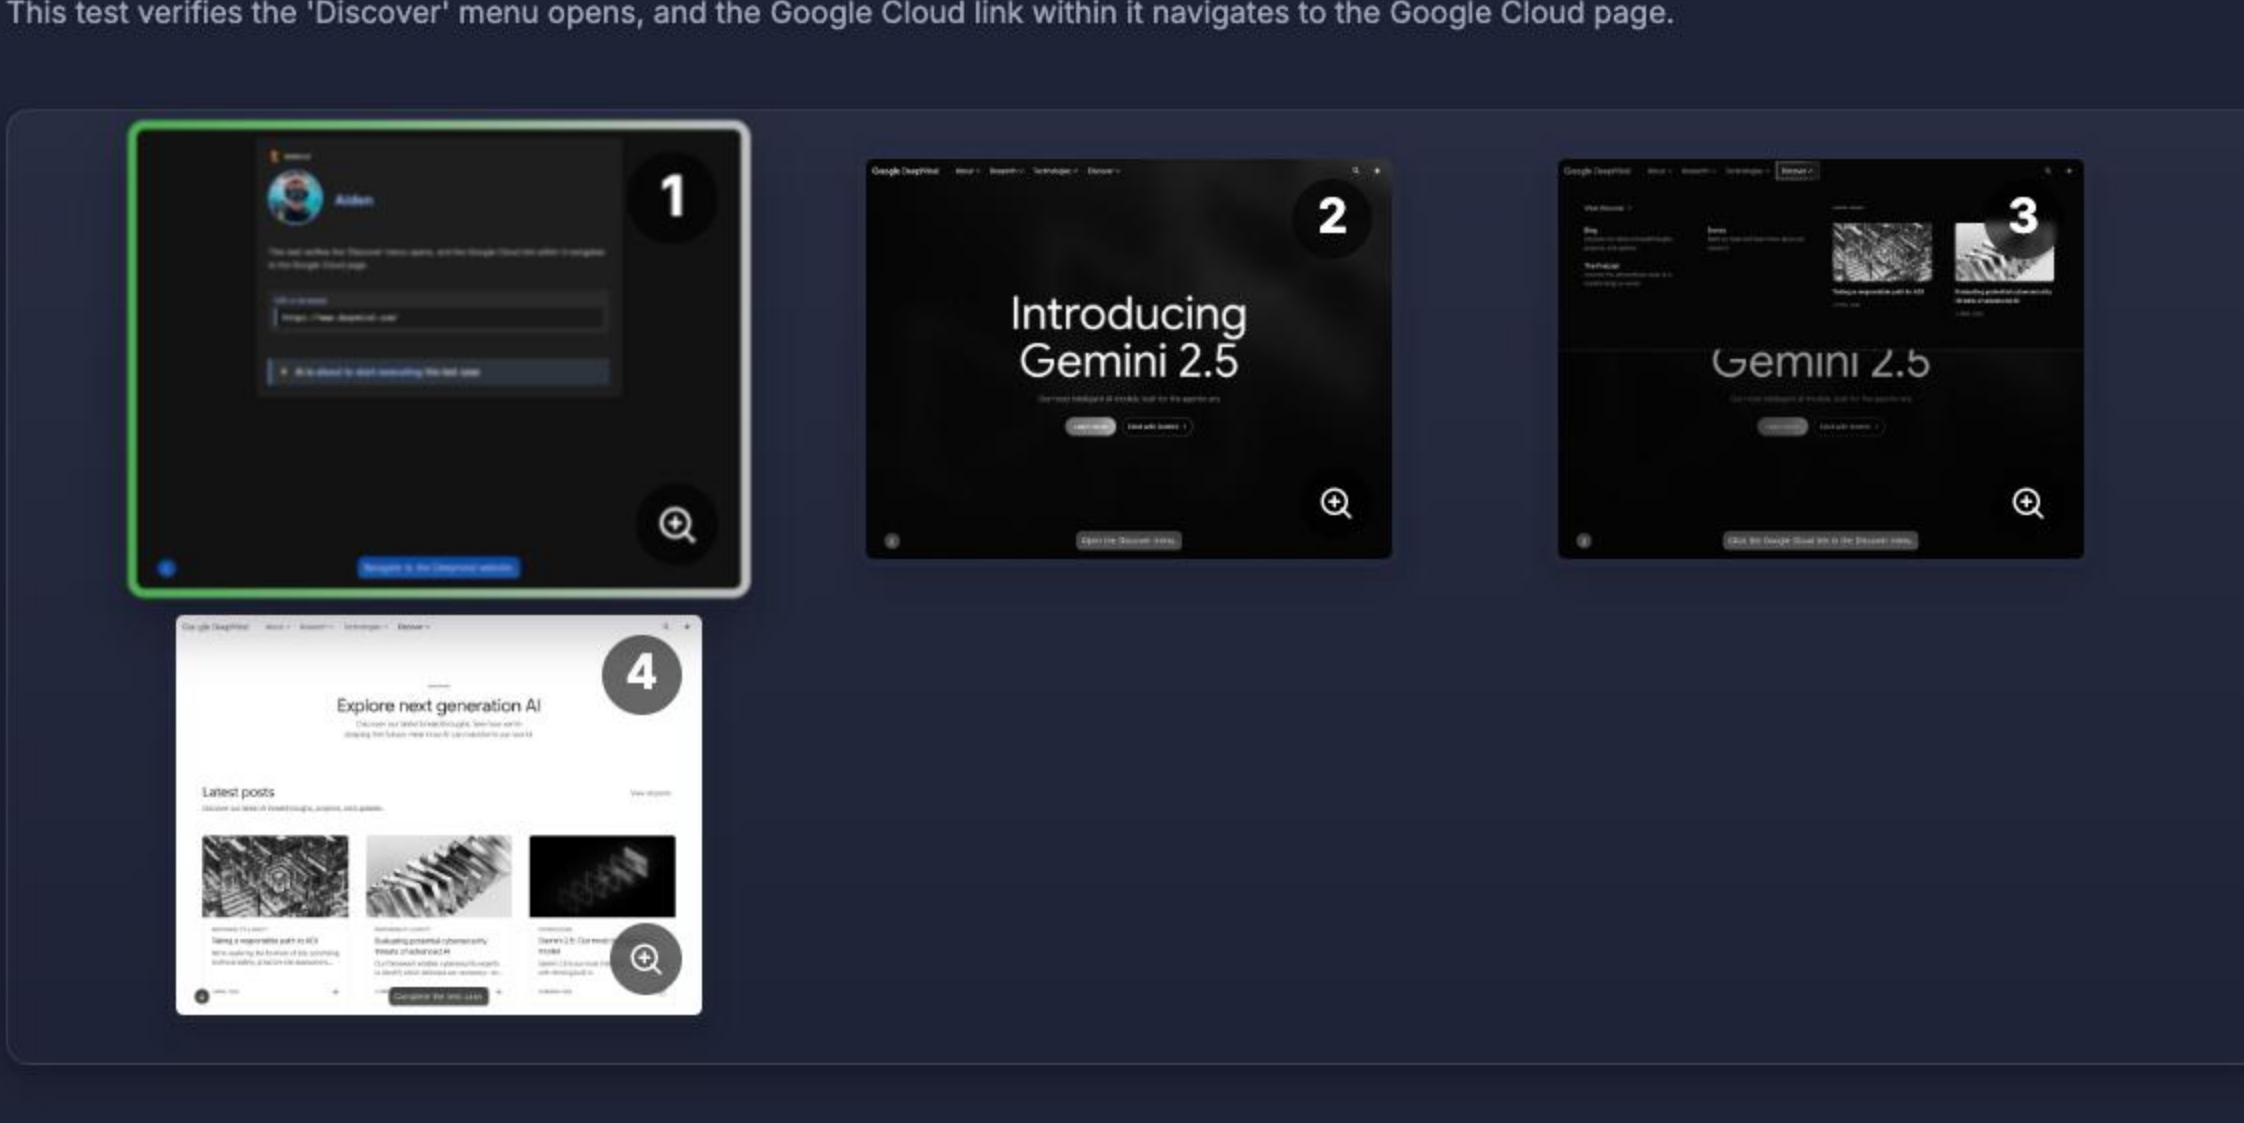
This test verifies the 'Discover' menu opens, and the Google Cloud link within it navigates to the Google Cloud page.

1

Aiden

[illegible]

2

Google DeepMind

Introducing Gemini 2.5

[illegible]

3

Google DeepMind

Gemini 2.5

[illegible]

4

Google DeepMind

Explore next generation AI

Latest posts

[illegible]